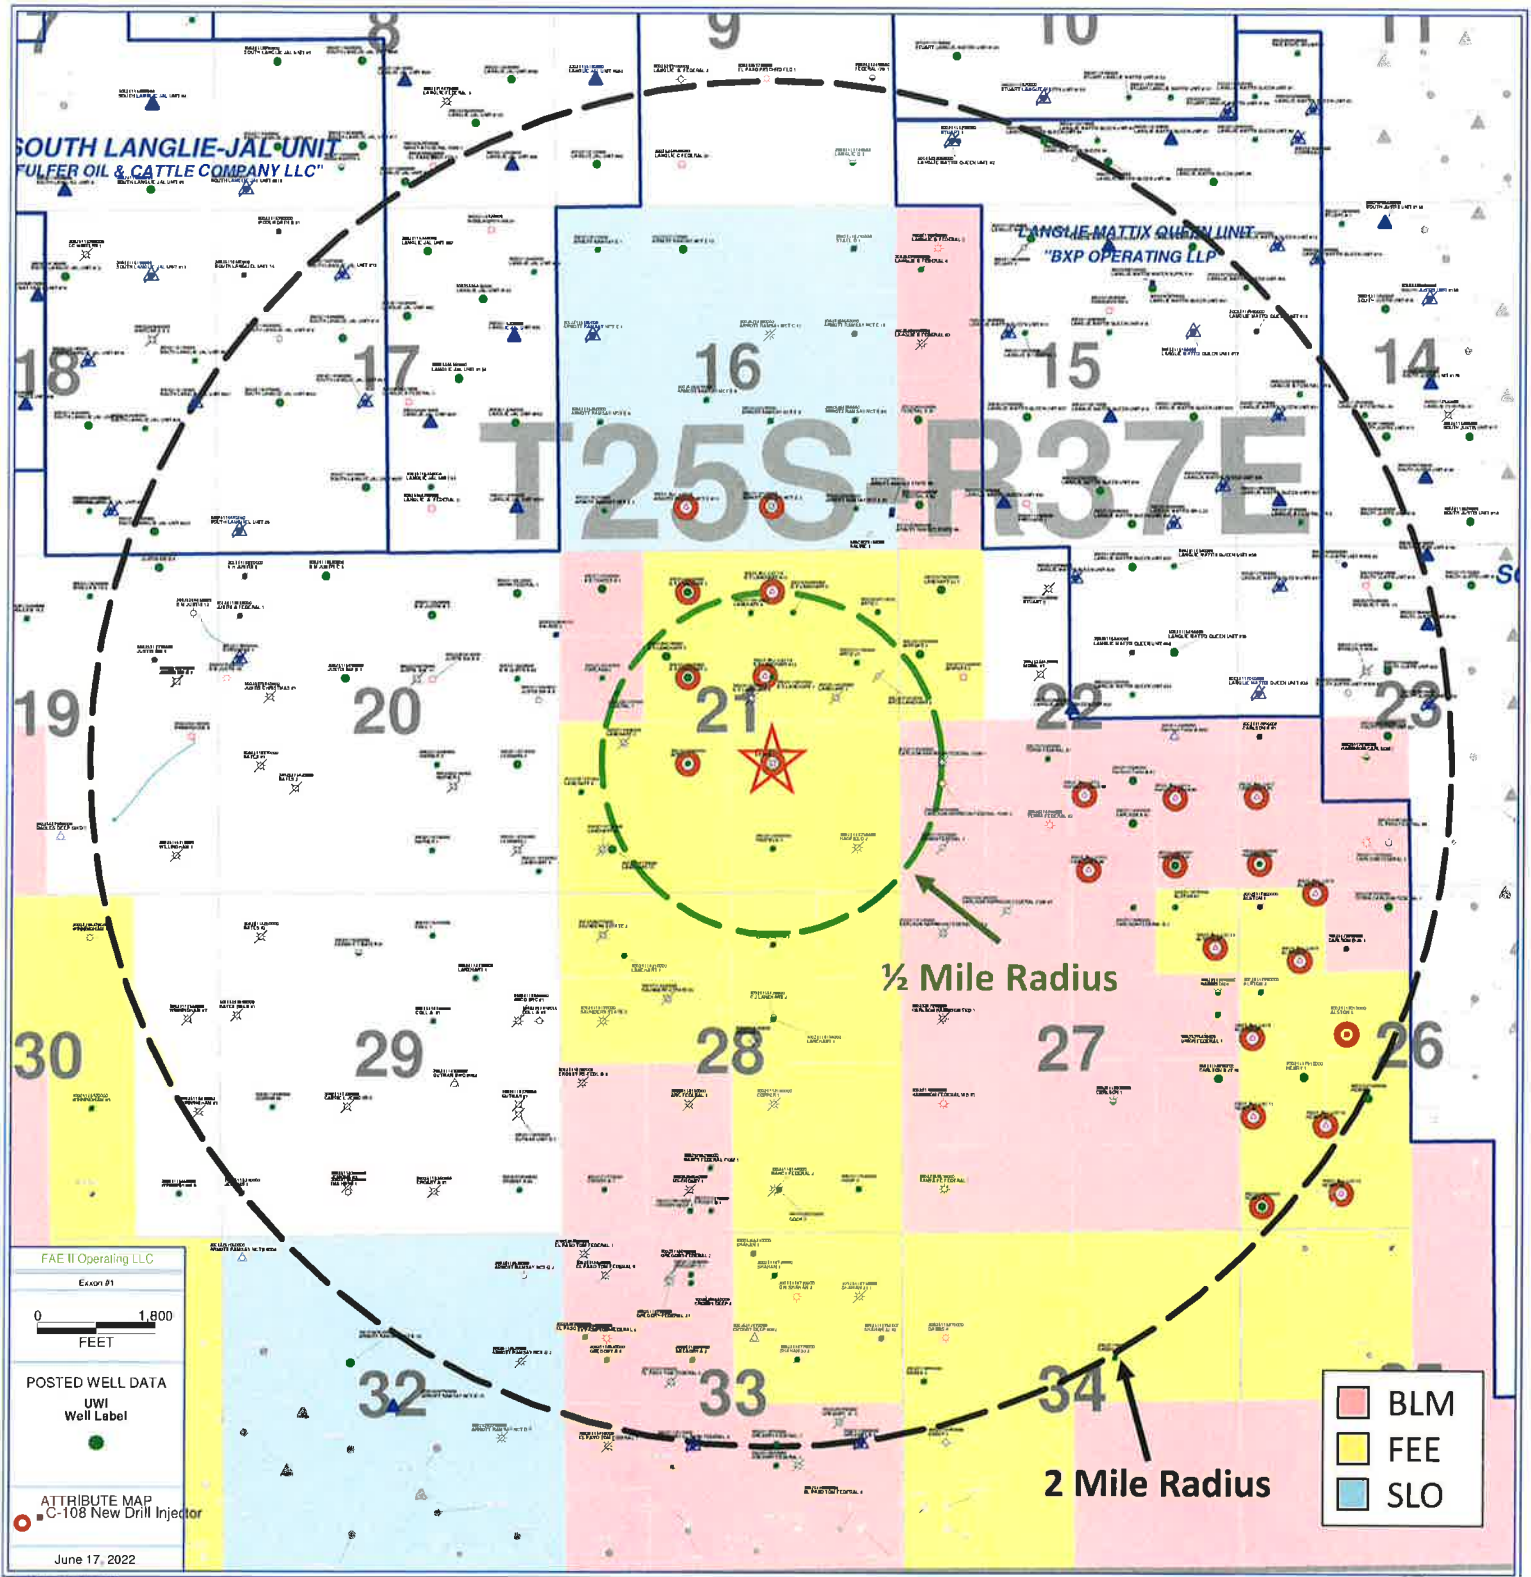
7
8
9
10
11

SOUTH LANGLIE-JAL UNIT
"FULFER OIL & CATTLE COMPANY LLC"

LANGLIE MATTIX QUEEN UNIT
"BXP OPERATING LLP"

18
17
16
15
14

T25S-R37E

19
20
21
22
23

½ Mile Radius

30
29
28
27
26

32
33
34

2 Mile Radius

FAE II Operating LLC
Exxon #1
0 1,800
FEET

POSTED WELL DATA
UWI
Well Label

ATTRIBUTE MAP
C-108 New Drill Injector

June 17, 2022

| | |
|---|---|
| | BLM |
| | FEE |
| | SLO |